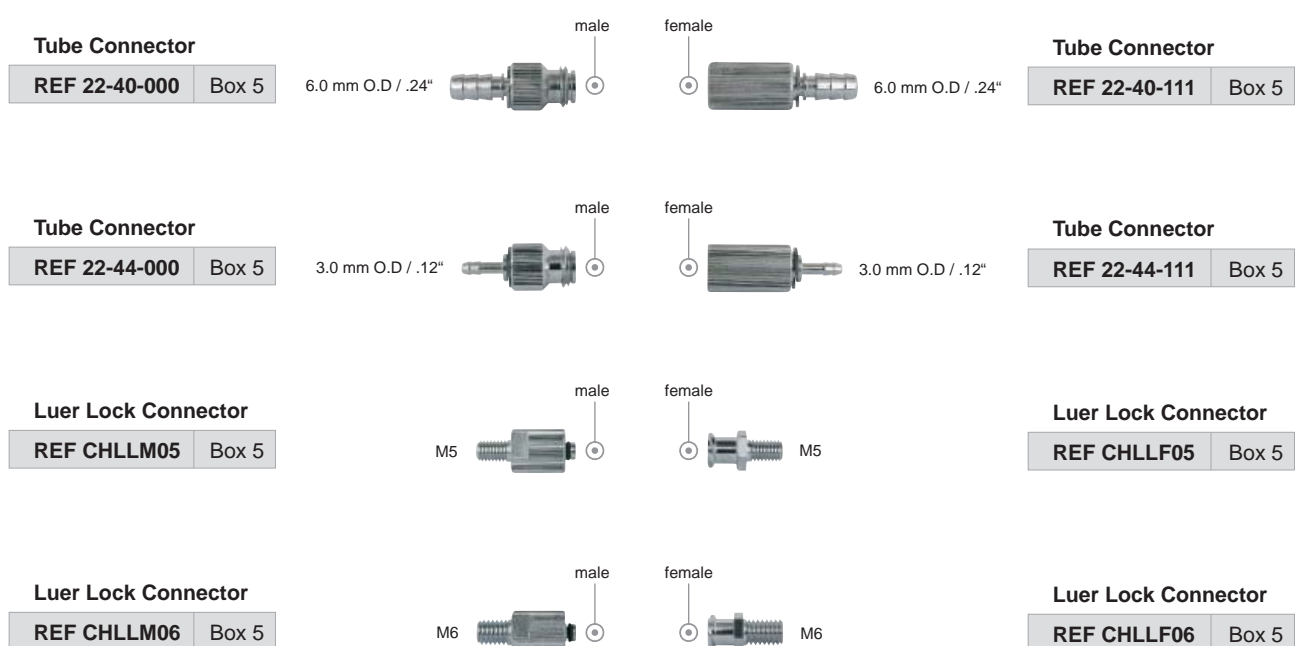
Tube Connector

REF 22-40-000 | Box 5

6.0 mm O.D / .24"

male

female

6.0 mm O.D / .24"

Tube Connector

REF 22-40-111 | Box 5

Tube Connector

REF 22-44-000 | Box 5

3.0 mm O.D / .12"

male

female

3.0 mm O.D / .12"

Tube Connector

REF 22-44-111 | Box 5

Luer Lock Connector

REF CHLLM05 | Box 5

M5

male

female

M5

Luer Lock Connector

REF CHLLF05 | Box 5

Luer Lock Connector

REF CHLLM06 | Box 5

M6

male

female

M6

Luer Lock Connector

REF CHLLF06 | Box 5